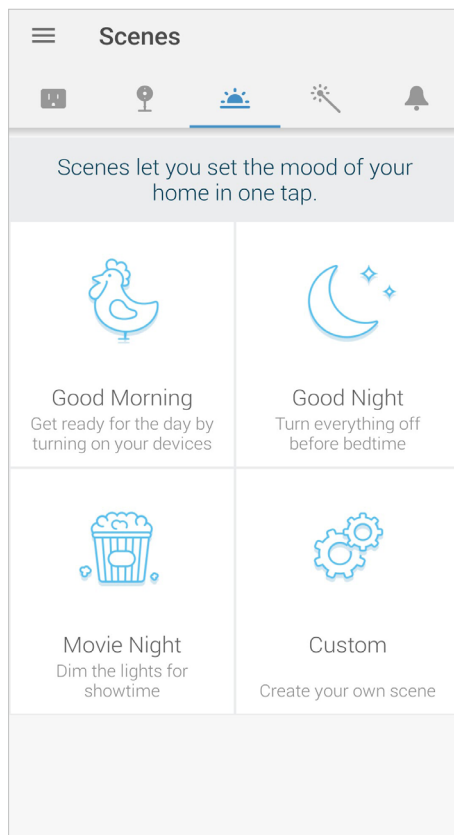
Scenes

Scenes let you set the mood of your home in one tap.

Good Morning
Get ready for the day by turning on your devices

Good Night
Turn everything off before bedtime

Movie Night
Dim the lights for showtime

Custom
Create your own scene